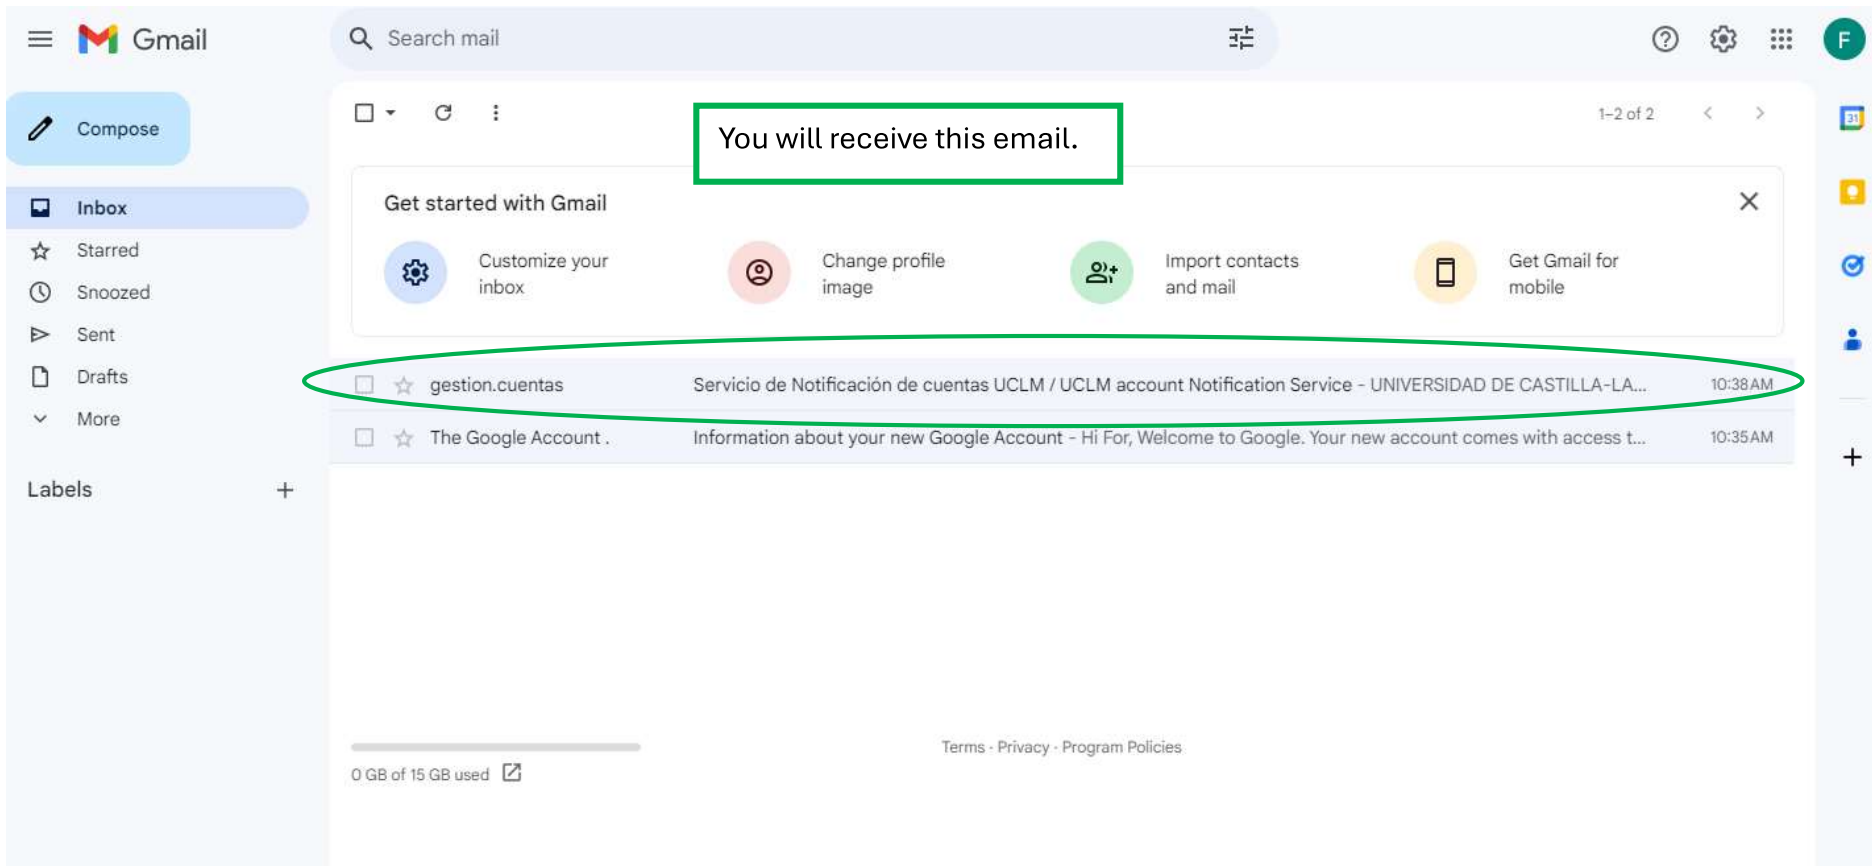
Gmail

Search mail

F

Compose

Inbox

Starred

Snoozed

Sent

Drafts

More

Labels +

1–2 of 2

You will receive this email.

Get started with Gmail

Customize your inbox

Change profile image

Import contacts and mail

Get Gmail for mobile

gestion.cuentas Servicio de Notificación de cuentas UCLM / UCLM account Notification Service - UNIVERSIDAD DE CASTILLA-LA... 10:38 AM

The Google Account . Information about your new Google Account - Hi For, Welcome to Google. Your new account comes with access t... 10:35 AM

0 GB of 15 GB used

Terms · Privacy · Program Policies

31

+